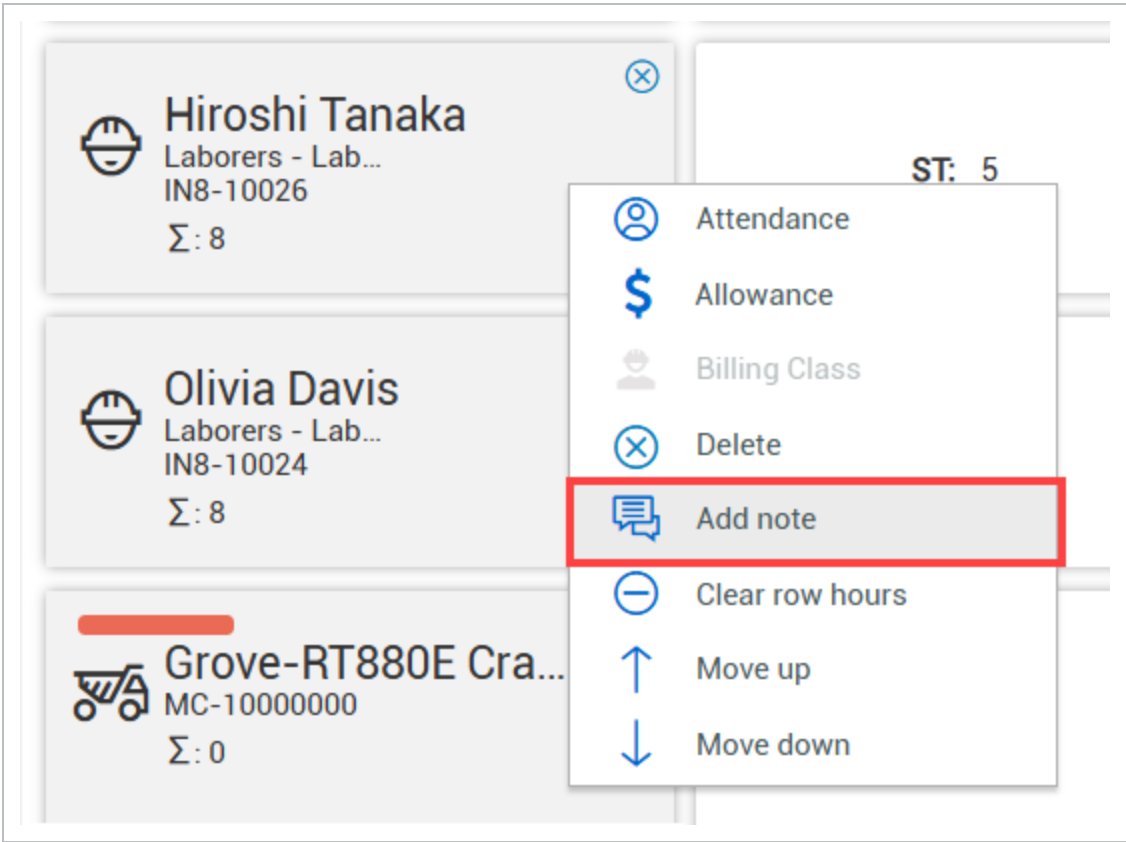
Hiroshi Tanaka
Laborers - Lab...
IN8-10026
$\Sigma$: 8

ST: 5

Attendance
Allowance
Billing Class
Delete
Add note
Clear row hours
Move up
Move down

Olivia Davis
Laborers - Lab...
IN8-10024
$\Sigma$: 8

Grove-RT880E Cra...
MC-10000000
$\Sigma$: 0